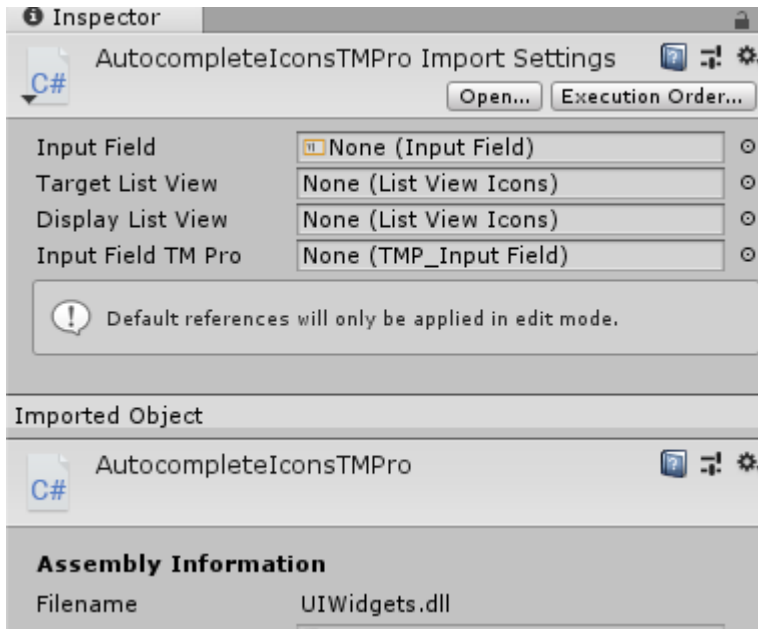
Inspector

AutocompleteIconsTMPro Import Settings

C#

Open... Execution Order...

Input Field None (Input Field)
Target List View None (List View Icons)
Display List View None (List View Icons)
Input Field TM Pro None (TMP_Input Field)

Default references will only be applied in edit mode.

Imported Object

AutocompleteIconsTMPro

C#

Assembly Information

Filename UIWidgets.dll